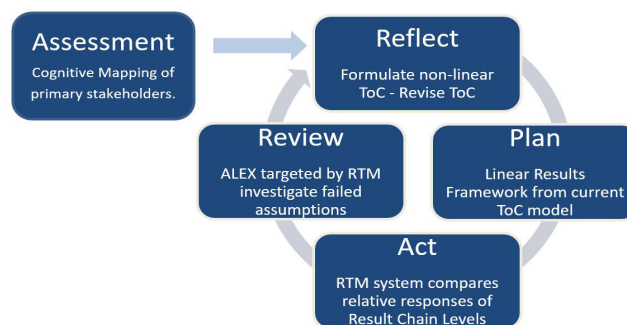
Assessment

Cognitive Mapping of primary stakeholders.

Reflect

Formulate non-linear ToC - Revise ToC

Plan

Linear Results Framework from current ToC model

Act

RTM system compares relative responses of Result Chain Levels

Review

ALEX targeted by RTM investigate failed assumptions